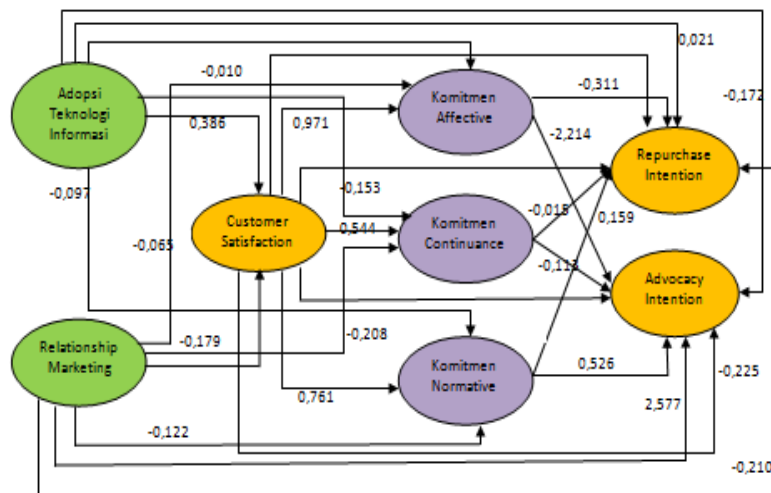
Adopsi Teknologi Informasi

Relationship Marketing

Customer Satisfaction

Komitmen Affective

Komitmen Continuance

Komitmen Normative

Repurchase Intention

Advocacy Intention

0,021

-0,010

-0,311

-0,172

0,386

0,971

-2,214

-0,097

-0,153

-0,015

0,159

-0,065

0,544

-0,113

-0,179

-0,208

0,526

-0,225

0,761

2,577

-0,122

-0,210